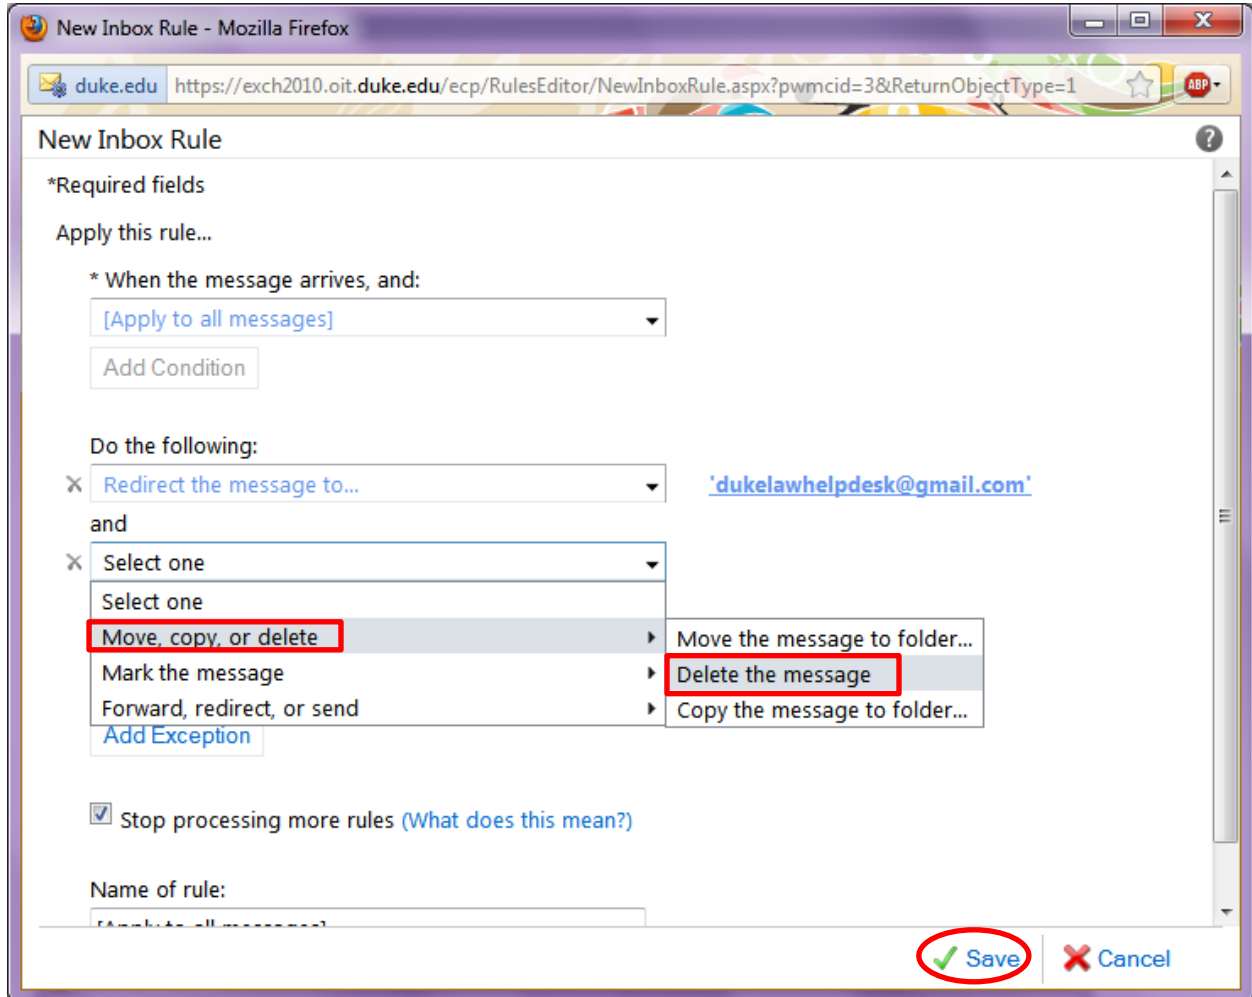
New Inbox Rule - Mozilla Firefox

duke.edu https://exch2010.oit.duke.edu/ecp/RulesEditor/NewInboxRule.aspx?pwmcid=3&ReturnObjectType=1

ABP

New Inbox Rule

?

*Required fields

Apply this rule...

* When the message arrives, and:

[Apply to all messages]

Add Condition

Do the following:

Redirect the message to...

'dukelawhelpdesk@gmail.com'

and

Select one

Select one

Move, copy, or delete

Mark the message

Forward, redirect, or send

Move the message to folder...

Delete the message

Copy the message to folder...

Add Exception

Stop processing more rules (What does this mean?)

Name of rule:

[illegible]

Save

Cancel